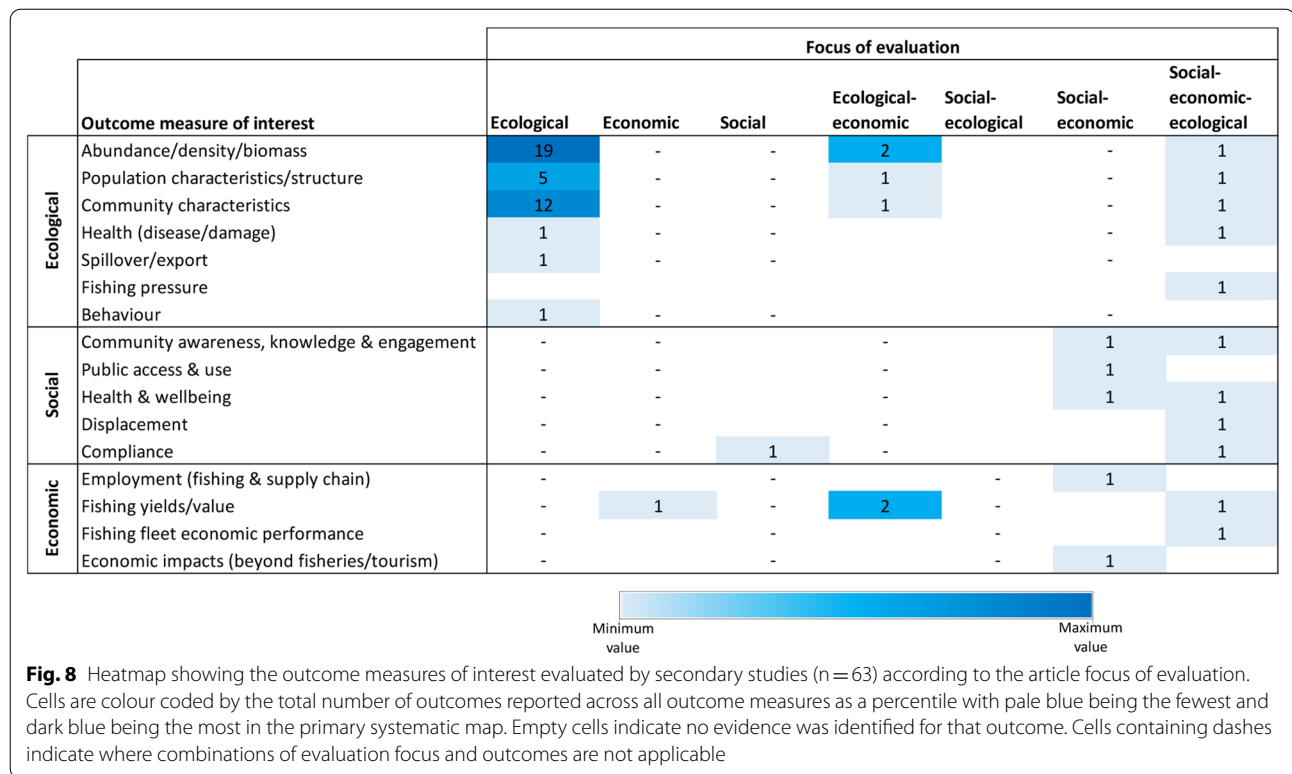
|  |  | Focus of evaluation |  |  |  |  |  |  |
|---|---|---|---|---|---|---|---|---|
|  | Outcome measure of interest | Ecological | Economic | Social | Ecological-economic | Social-ecological | Social-economic | Social-economic-ecological |
| Ecological | Abundance/density/biomass | 19 | - | - | 2 |  | - | 1 |
|  | Population characteristics/structure | 5 | - | - | 1 |  | - | 1 |
|  | Community characteristics | 12 | - | - | 1 |  | - | 1 |
|  | Health (disease/damage) | 1 | - | - |  |  | - | 1 |
|  | Spillover/export | 1 | - | - |  |  | - |  |
|  | Fishing pressure |  |  |  |  |  |  | 1 |
|  | Behaviour | 1 | - | - |  |  | - |  |
| Social | Community awareness, knowledge & engagement | - | - |  | - |  | 1 | 1 |
|  | Public access & use | - | - |  | - |  | 1 |  |
|  | Health & wellbeing | - | - |  | - |  | 1 | 1 |
|  | Displacement | - | - |  | - |  |  | 1 |
|  | Compliance | - | - | 1 | - |  |  | 1 |
| Economic | Employment (fishing & supply chain) | - |  | - |  | - | 1 |  |
|  | Fishing yields/value | - | 1 | - | 2 | - |  | 1 |
|  | Fishing fleet economic performance | - |  | - |  | - |  | 1 |
|  | Economic impacts (beyond fisheries/tourism) | - |  | - |  | - | 1 |  |

Minimum value
Maximum value

**Fig. 8** Heatmap showing the outcome measures of interest evaluated by secondary studies (n = 63) according to the article focus of evaluation. Cells are colour coded by the total number of outcomes reported across all outcome measures as a percentile with pale blue being the fewest and dark blue being the most in the primary systematic map. Empty cells indicate no evidence was identified for that outcome. Cells containing dashes indicate where combinations of evaluation focus and outcomes are not applicable